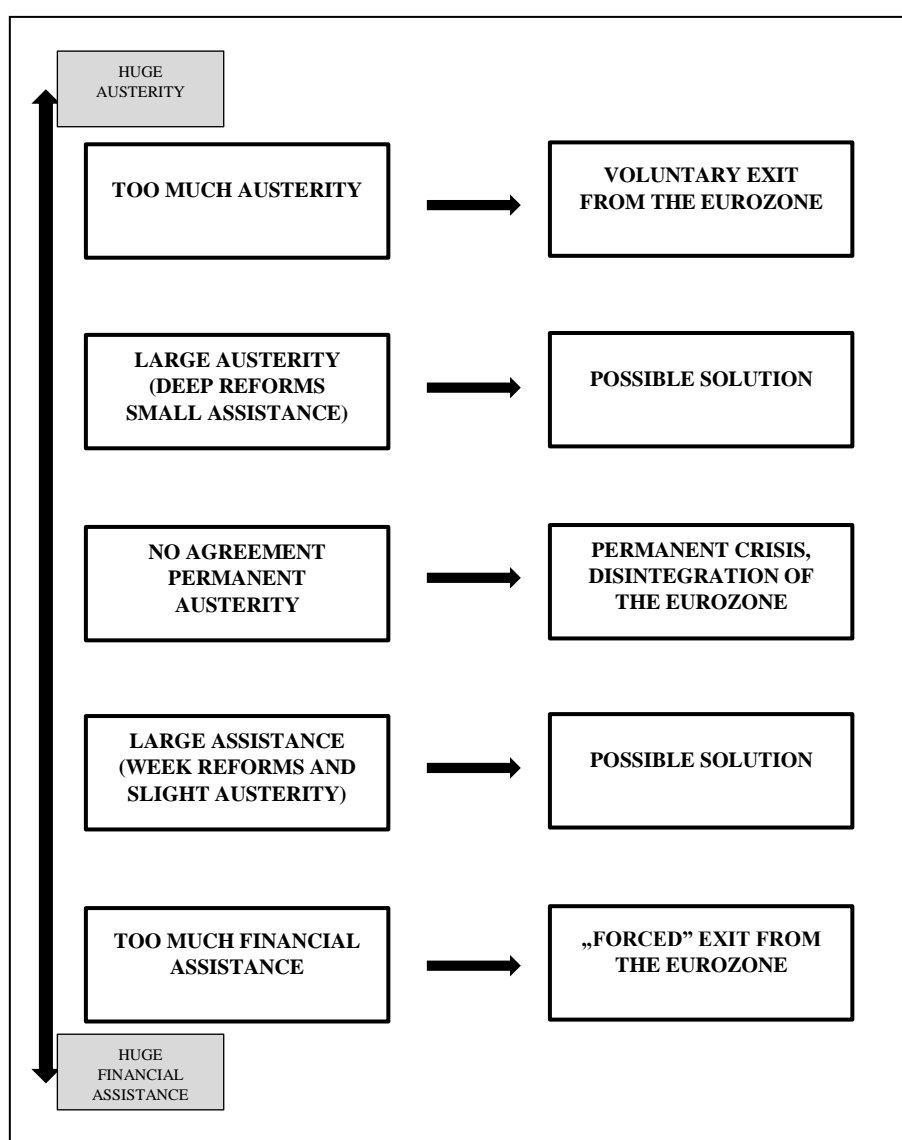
HUGE AUSTERITY

TOO MUCH AUSTERITY

VOLUNTARY EXIT FROM THE EUROZONE

LARGE AUSTERITY (DEEP REFORMS SMALL ASSISTANCE)

POSSIBLE SOLUTION

NO AGREEMENT PERMANENT AUSTERITY

PERMANENT CRISIS, DISINTEGRATION OF THE EUROZONE

LARGE ASSISTANCE (WEEK REFORMS AND SLIGHT AUSTERITY)

POSSIBLE SOLUTION

TOO MUCH FINANCIAL ASSISTANCE

„FORCED" EXIT FROM THE EUROZONE

HUGE FINANCIAL ASSISTANCE